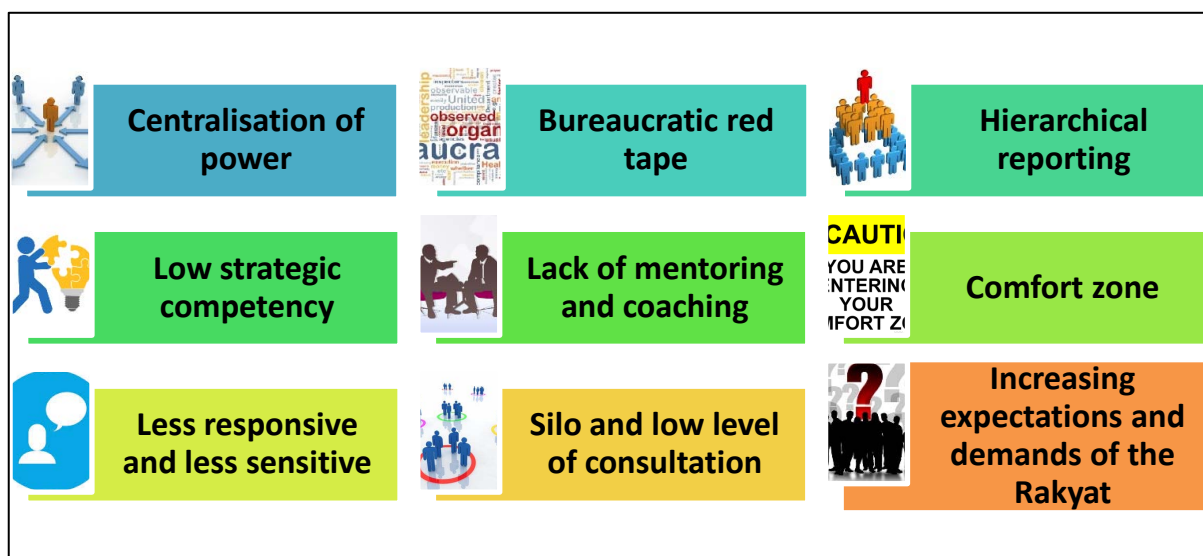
Centralisation of power

observed
organ
aucra
Bureaucratic red tape

Hierarchical reporting

Low strategic competency

Lack of mentoring and coaching

CAUTI
YOU ARE
NTERING
YOUR
MFORT Z

Comfort zone

Less responsive and less sensitive

Silo and low level of consultation

Increasing expectations and demands of the Rakyat